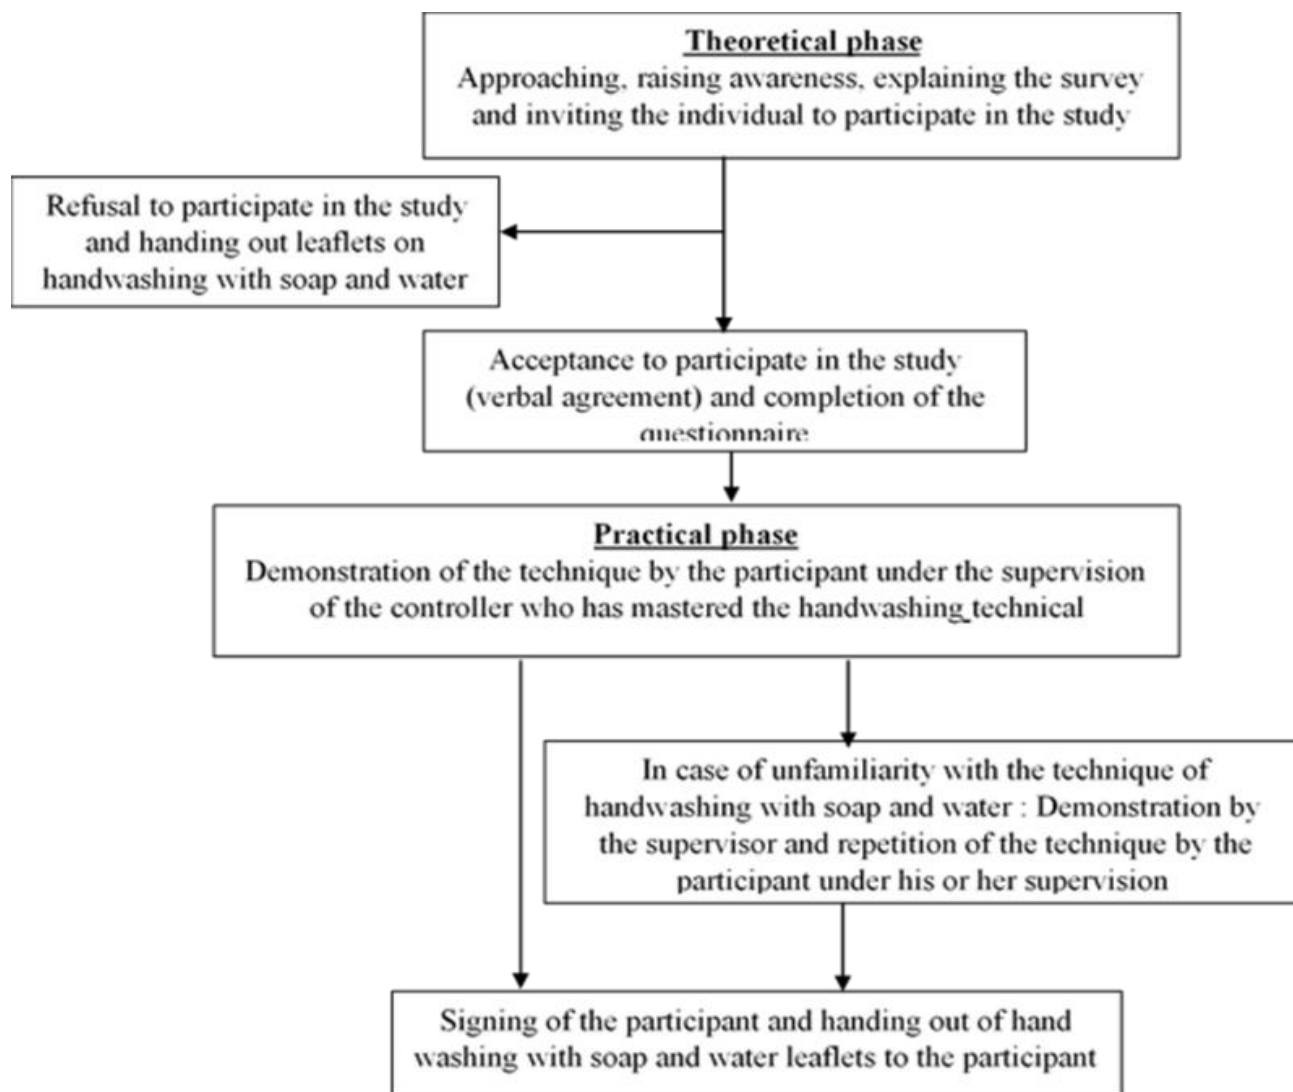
Theoretical phase
Approaching, raising awareness, explaining the survey and inviting the individual to participate in the study

Refusal to participate in the study and handing out leaflets on handwashing with soap and water

Acceptance to participate in the study (verbal agreement) and completion of the questionnaire

Practical phase
Demonstration of the technique by the participant under the supervision of the controller who has mastered the handwashing technical

In case of unfamiliarity with the technique of handwashing with soap and water : Demonstration by the supervisor and repetition of the technique by the participant under his or her supervision

Signing of the participant and handing out of hand washing with soap and water leaflets to the participant